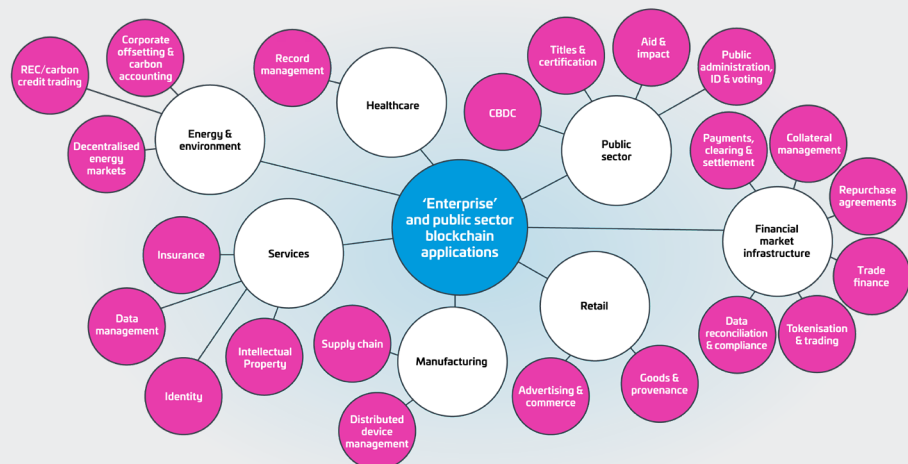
'Enterprise' and public sector blockchain applications

Energy & environment

REC/carbon credit trading

Corporate offsetting & carbon accounting

Decentralised energy markets

Healthcare

Record management

Public sector

CBDC

Titles & certification

Aid & impact

Public administration, ID & voting

Financial market infrastructure

Payments, clearing & settlement

Collateral management

Repurchase agreements

Trade finance

Tokenisation & trading

Data reconciliation & compliance

Retail

Advertising & commerce

Goods & provenance

Manufacturing

Supply chain

Distributed device management

Services

Insurance

Data management

Intellectual Property

Identity